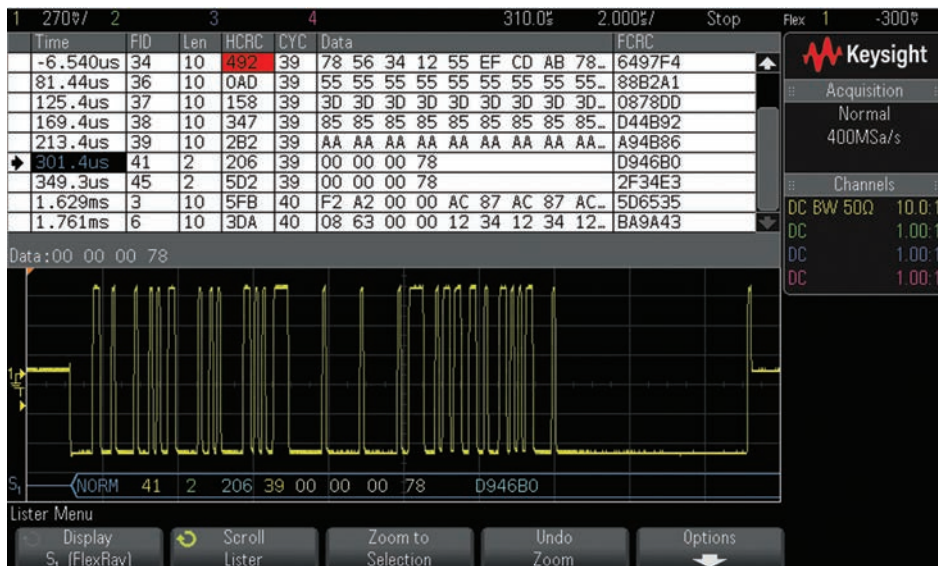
1 270mV/ 2 3 4 310.0ns 2.000us/ Stop Flex 1 -300mV

| Time | FID | Len | HCRC | CYC | Data | FCRC |
|---|---|---|---|---|---|---|
| -6.540us | 34 | 10 | 492 | 39 | 78 56 34 12 55 EF CD AB 78… | 6497F4 |
| 81.44us | 36 | 10 | 0AD | 39 | 55 55 55 55 55 55 55 55 55… | 88B2A1 |
| 125.4us | 37 | 10 | 158 | 39 | 3D 3D 3D 3D 3D 3D 3D 3D 3D… | 0878DD |
| 169.4us | 38 | 10 | 347 | 39 | 85 85 85 85 85 85 85 85 85… | D44B92 |
| 213.4us | 39 | 10 | 2B2 | 39 | AA AA AA AA AA AA AA AA AA… | A94B86 |
| 301.4us | 41 | 2 | 206 | 39 | 00 00 00 78 | D946B0 |
| 349.3us | 45 | 2 | 5D2 | 39 | 00 00 00 78 | 2F34E3 |
| 1.629ms | 3 | 10 | 5FB | 40 | F2 A2 00 00 AC 87 AC 87 AC… | 5D6535 |
| 1.761ms | 6 | 10 | 3DA | 40 | 08 63 00 00 12 34 12 34 12… | BA9A43 |

Keysight
Acquisition
Normal
400MSa/s
Channels
DC BW 50Ω 10.0:1
DC 1.00:1
DC 1.00:1
DC 1.00:1

Data:00 00 00 78

S1 NORM 41 2 206 39 00 00 00 78 D946B0

Lister Menu
Display S1 (FlexRay)
Scroll Lister
Zoom to Selection
Undo Zoom
Options